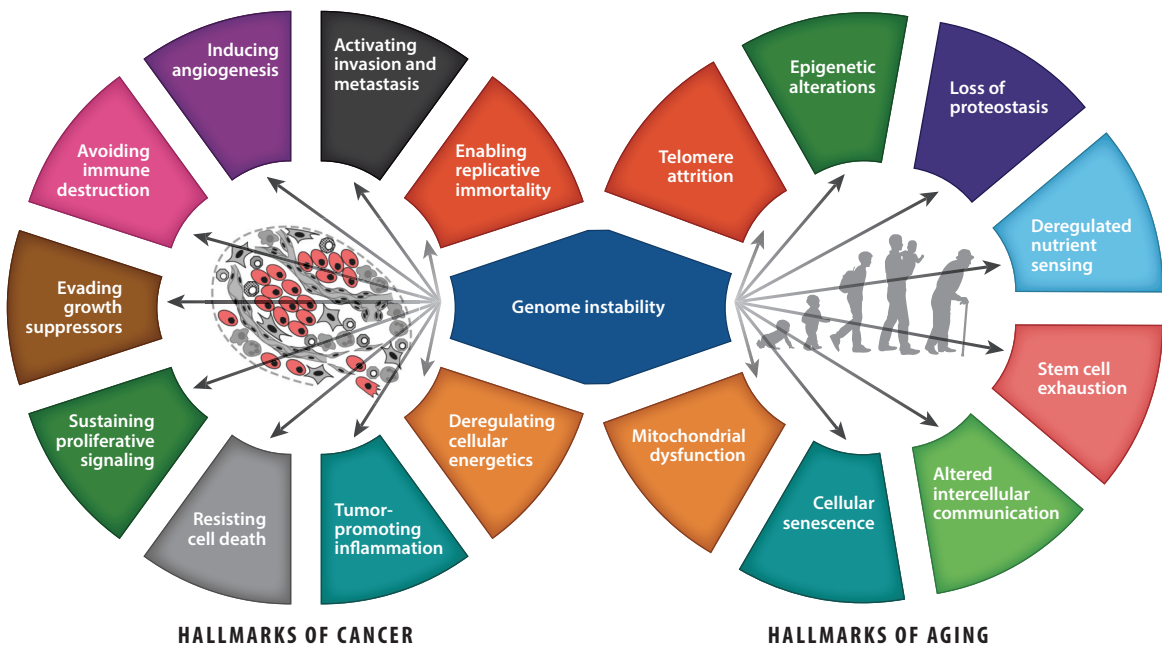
Inducing angiogenesis

Activating invasion and metastasis

Avoiding immune destruction

Enabling replicative immortality

Evading growth suppressors

Sustaining proliferative signaling

Resisting cell death

Tumor-promoting inflammation

Deregulating cellular energetics

Genome instability

Telomere attrition

Epigenetic alterations

Loss of proteostasis

Deregulated nutrient sensing

Stem cell exhaustion

Altered intercellular communication

Cellular senescence

Mitochondrial dysfunction

HALLMARKS OF CANCER

HALLMARKS OF AGING